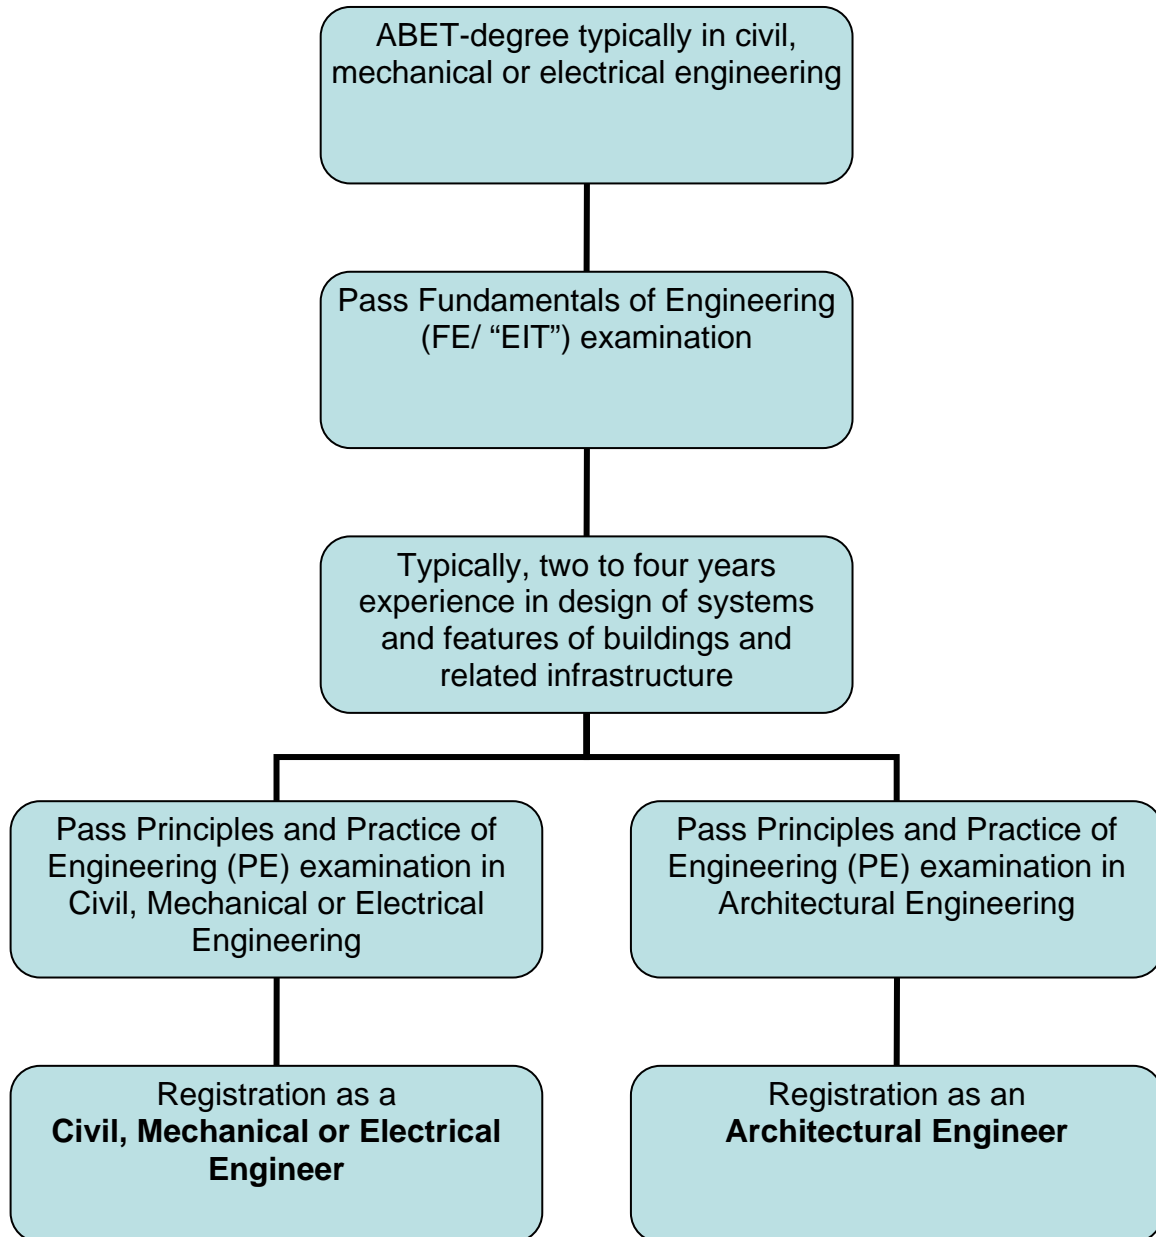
ABET-degree typically in civil, mechanical or electrical engineering

Pass Fundamentals of Engineering (FE/ “EIT”) examination

Typically, two to four years experience in design of systems and features of buildings and related infrastructure

Pass Principles and Practice of Engineering (PE) examination in Civil, Mechanical or Electrical Engineering

Pass Principles and Practice of Engineering (PE) examination in Architectural Engineering

Registration as a **Civil, Mechanical or Electrical Engineer**

Registration as an **Architectural Engineer**